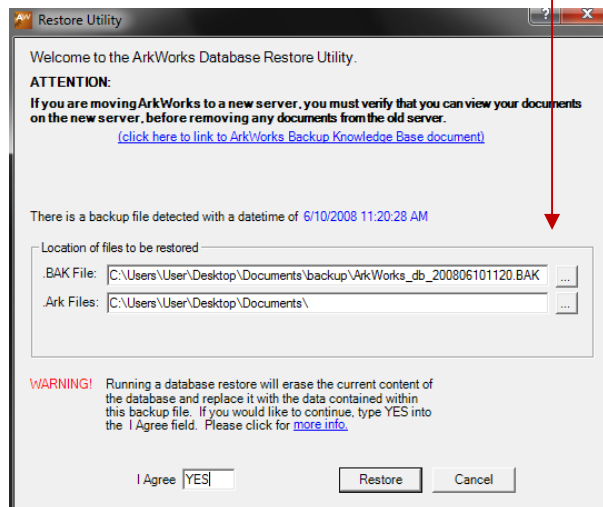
AW Restore Utility

?

Welcome to the ArkWorks Database Restore Utility.

ATTENTION:

If you are moving ArkWorks to a new server, you must verify that you can view your documents on the new server, before removing any documents from the old server.

(click here to link to ArkWorks Backup Knowledge Base document)

There is a backup file detected with a datetime of 6/10/2008 11:20:28 AM

Location of files to be restored

.BAK File: C:\Users\User\Desktop\Documents\backup\ArkWorks_db_200806101120.BAK ...

.Ark Files: C:\Users\User\Desktop\Documents\ ...

WARNING! Running a database restore will erase the current content of the database and replace it with the data contained within this backup file. If you would like to continue, type YES into the I Agree field. Please click for more info.

I Agree YES

Restore

Cancel